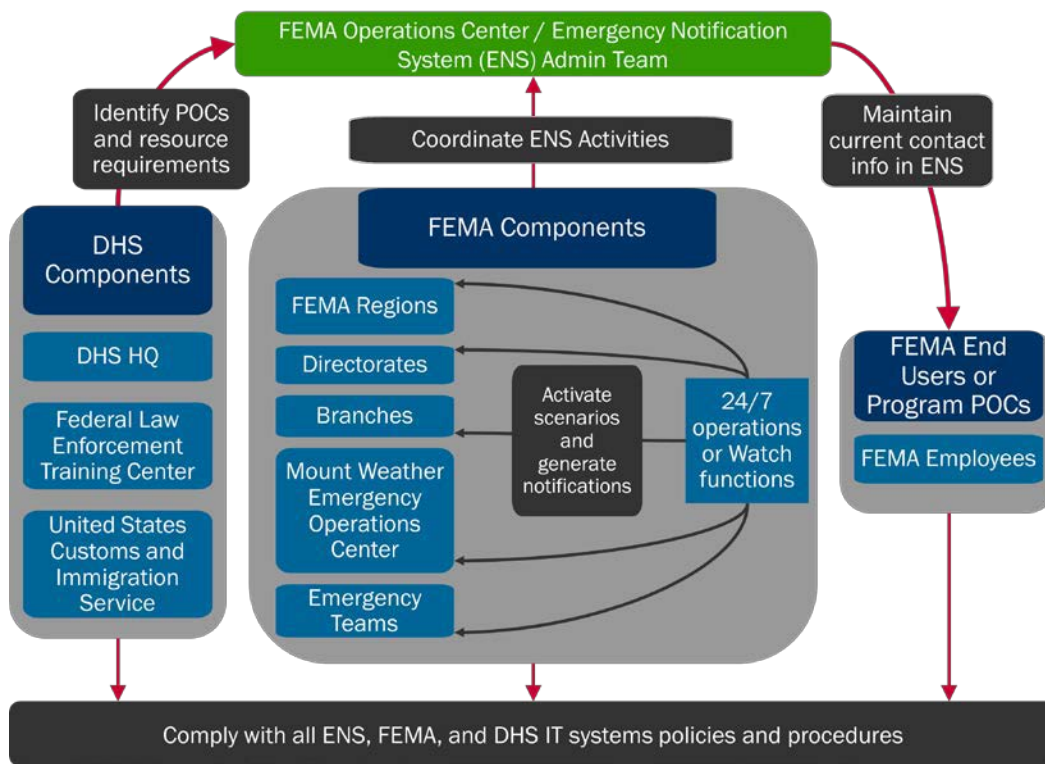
FEMA Operations Center / Emergency Notification System (ENS) Admin Team

Identify POCs and resource requirements

Coordinate ENS Activities

Maintain current contact info in ENS

DHS Components

DHS HQ

Federal Law Enforcement Training Center

United States Customs and Immigration Service

FEMA Components

FEMA Regions

Directorates

Branches

Mount Weather Emergency Operations Center

Emergency Teams

Activate scenarios and generate notifications

24/7 operations or Watch functions

FEMA End Users or Program POCs

FEMA Employees

Comply with all ENS, FEMA, and DHS IT systems policies and procedures